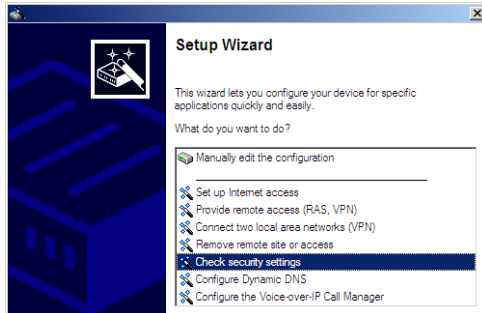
Setup Wizard

This wizard lets you configure your device for specific applications quickly and easily.

What do you want to do?

Manually edit the configuration

Set up Internet access
Provide remote access (RAS, VPN)
Connect two local area networks (VPN)
Remove remote site or access
Check security settings
Configure Dynamic DNS
Configure the Voice-over-IP Call Manager